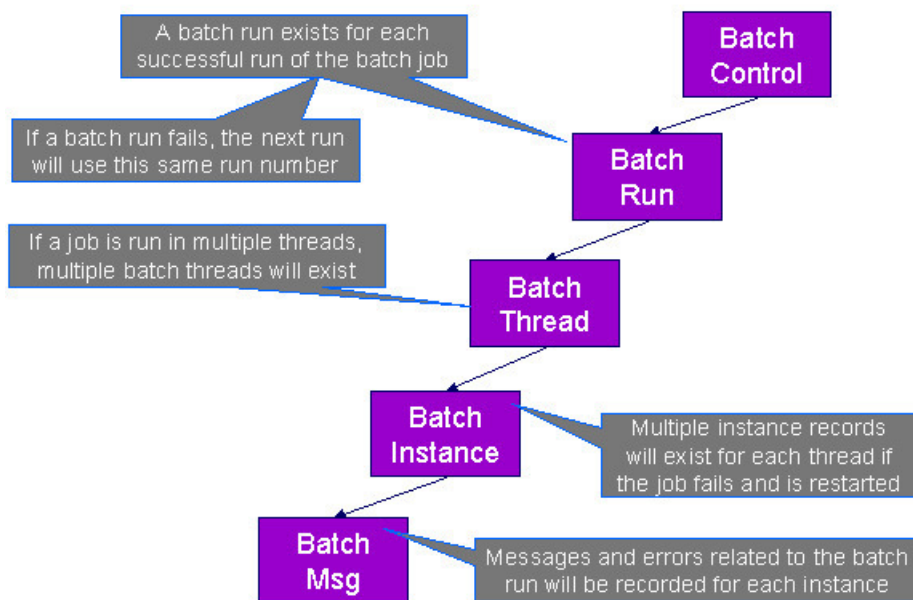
A batch run exists for each successful run of the batch job

Batch Control

If a batch run fails, the next run will use this same run number

Batch Run

If a job is run in multiple threads, multiple batch threads will exist

Batch Thread

Batch Instance

Multiple instance records will exist for each thread if the job fails and is restarted

Batch Msg

Messages and errors related to the batch run will be recorded for each instance